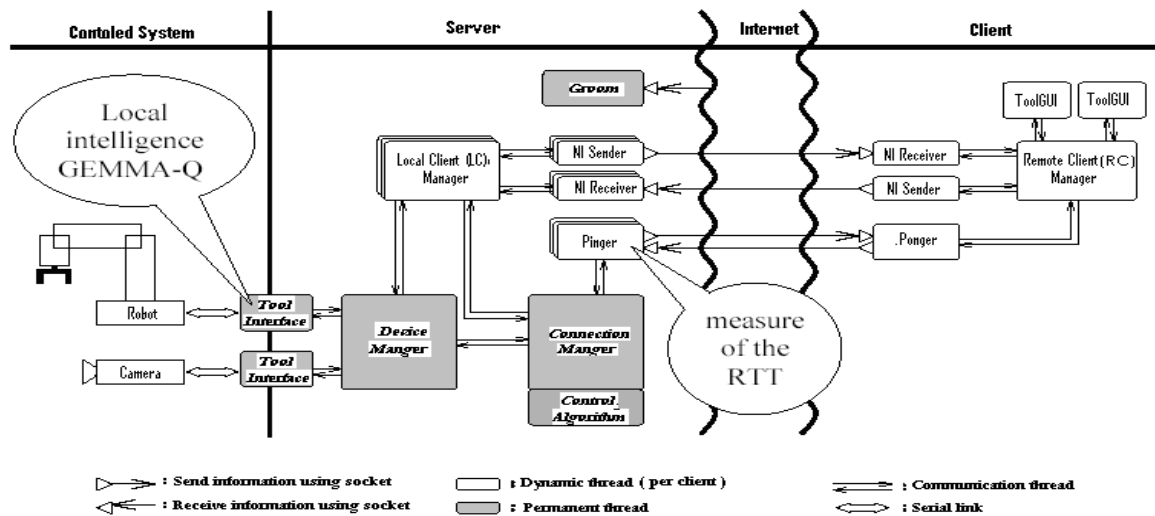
Contoled System

Server

Internet

Client

Local intelligence GEMMA-Q

Groom

ToolGUI

ToolGUI

Local Client (LC) Manager

NI Sender

NI Receiver

Remote Client (RC) Manager

NI Receiver

NI Sender

Pinger

.Ponger

Robot

Tool Interface

Device Manger

Connection Manger

measure of the RTT

Camera

Tool Interface

Control Algorithm

: Send information using socket

: Receive information using socket

: Dynamic thread ( per client )

: Permanent thread

: Communication thread

: Serial link